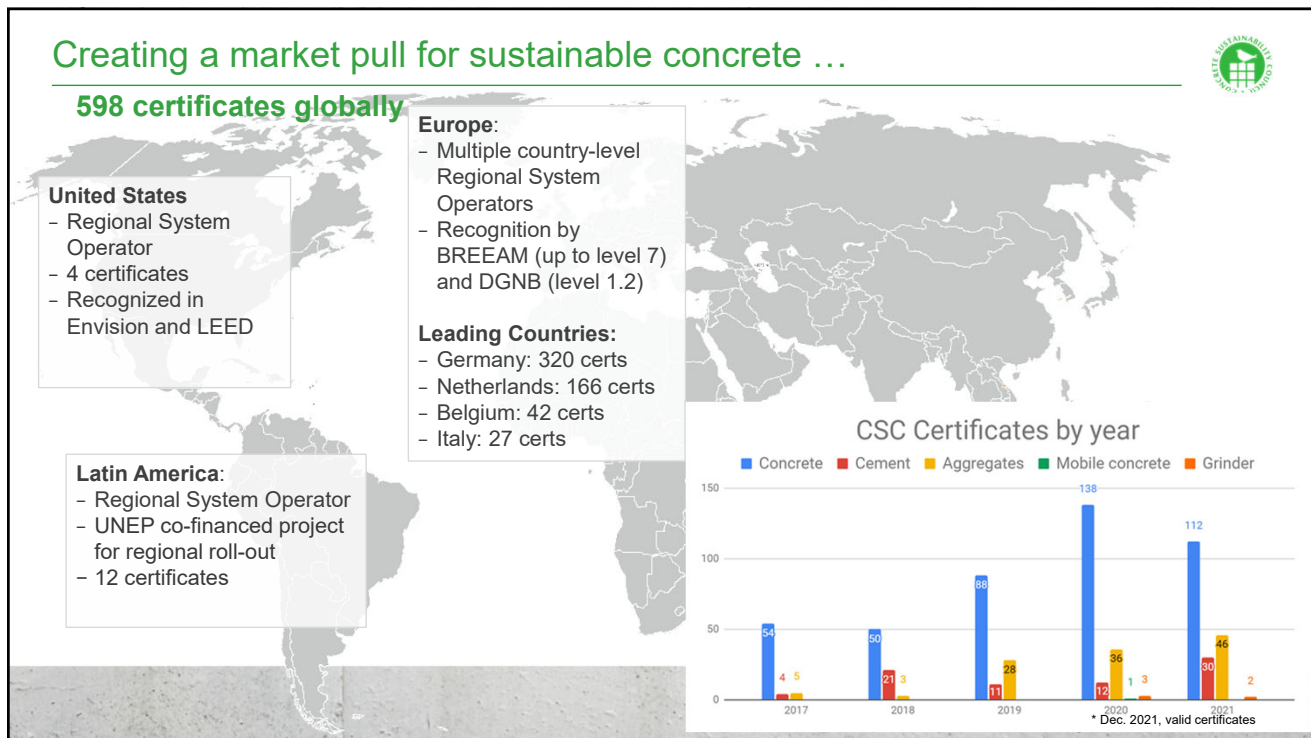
Creating a market pull for sustainable concrete …

598 certificates globally

CONCRETE SUSTAINABILITY COUNCIL

United States
- Regional System Operator
- 4 certificates
- Recognized in Envision and LEED

Europe:
- Multiple country-level Regional System Operators
- Recognition by BREEAM (up to level 7) and DGNB (level 1.2)

Leading Countries:
- Germany: 320 certs
- Netherlands: 166 certs
- Belgium: 42 certs
- Italy: 27 certs

Latin America:
- Regional System Operator
- UNEP co-financed project for regional roll-out
- 12 certificates

CSC Certificates by year

Concrete Cement Aggregates Mobile concrete Grinder

| | Concrete | Cement | Aggregates | Mobile concrete | Grinder |
|---|---|---|---|---|---|
| 2017 | 54 | 4 | 5 | | |
| 2018 | 50 | 21 | 3 | | |
| 2019 | 88 | 11 | 28 | | |
| 2020 | 138 | 12 | 36 | 1 | 3 |
| 2021 | 112 | 30 | 46 | | 2 |

150
100
50
0

* Dec. 2021, valid certificates